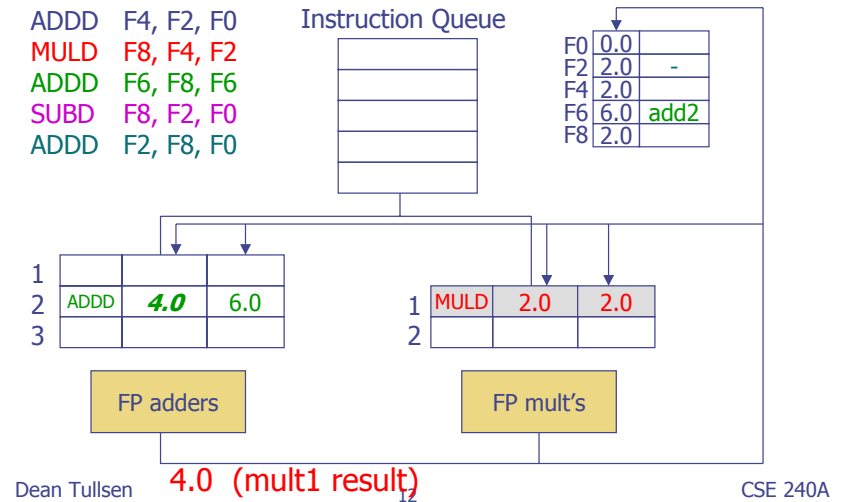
ADDD F4, F2, F0
MULD F8, F4, F2
ADDD F6, F8, F6
SUBD F8, F2, F0
ADDD F2, F8, F0

Instruction Queue

| | | |
|---|---|---|
| F0 | 0.0 | |
| F2 | 2.0 | - |
| F4 | 2.0 | |
| F6 | 6.0 | add2 |
| F8 | 2.0 | |

| | | | |
|---|---|---|---|
| 1 | | | |
| 2 | ADDD | 4.0 | 6.0 |
| 3 | | | |

| | | | |
|---|---|---|---|
| 1 | MULD | 2.0 | 2.0 |
| 2 | | | |

FP adders

FP mult's

Dean Tullsen

4.0 (mult1 result)

12

CSE 240A